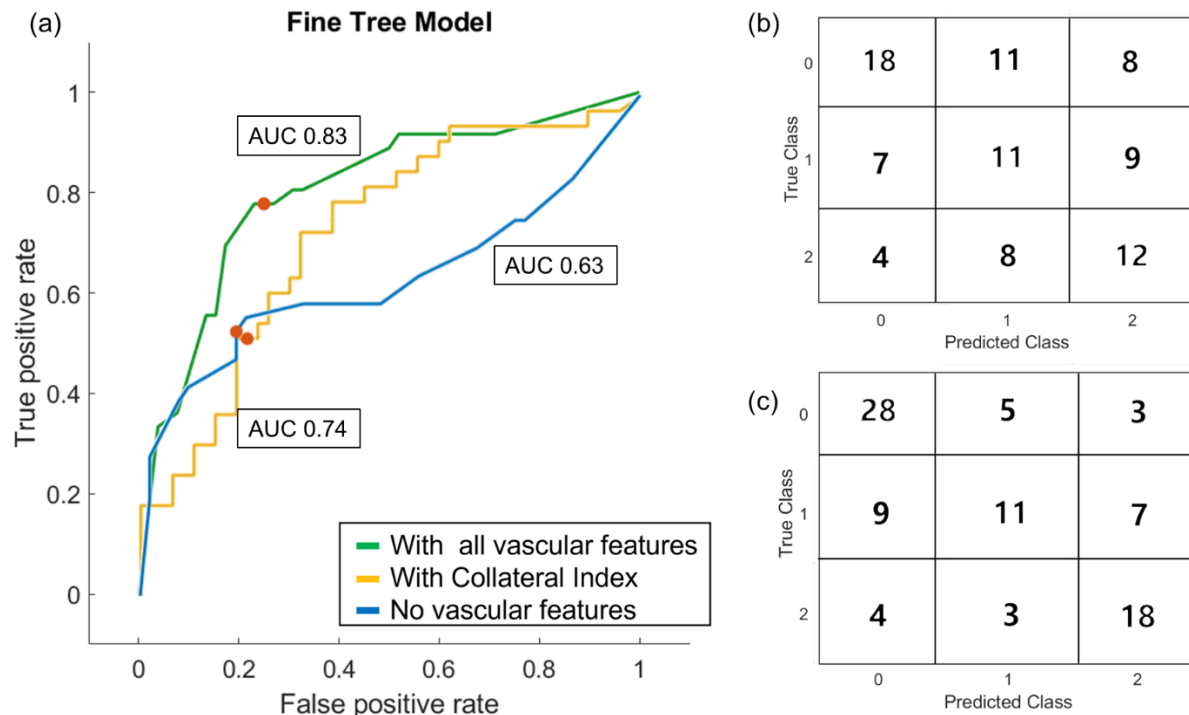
(a)

Fine Tree Model

True positive rate

1
0.8
0.6
0.4
0.2
0

AUC 0.83
AUC 0.63
AUC 0.74

With all vascular features
With Collateral Index
No vascular features

0 0.2 0.4 0.6 0.8 1

False positive rate

(b)

|  | 0 | 1 | 2 |
|---|---|---|---|
| 0 | 18 | 11 | 8 |
| 1 | 7 | 11 | 9 |
| 2 | 4 | 8 | 12 |

True Class
Predicted Class

(c)

|  | 0 | 1 | 2 |
|---|---|---|---|
| 0 | 28 | 5 | 3 |
| 1 | 9 | 11 | 7 |
| 2 | 4 | 3 | 18 |

True Class
Predicted Class